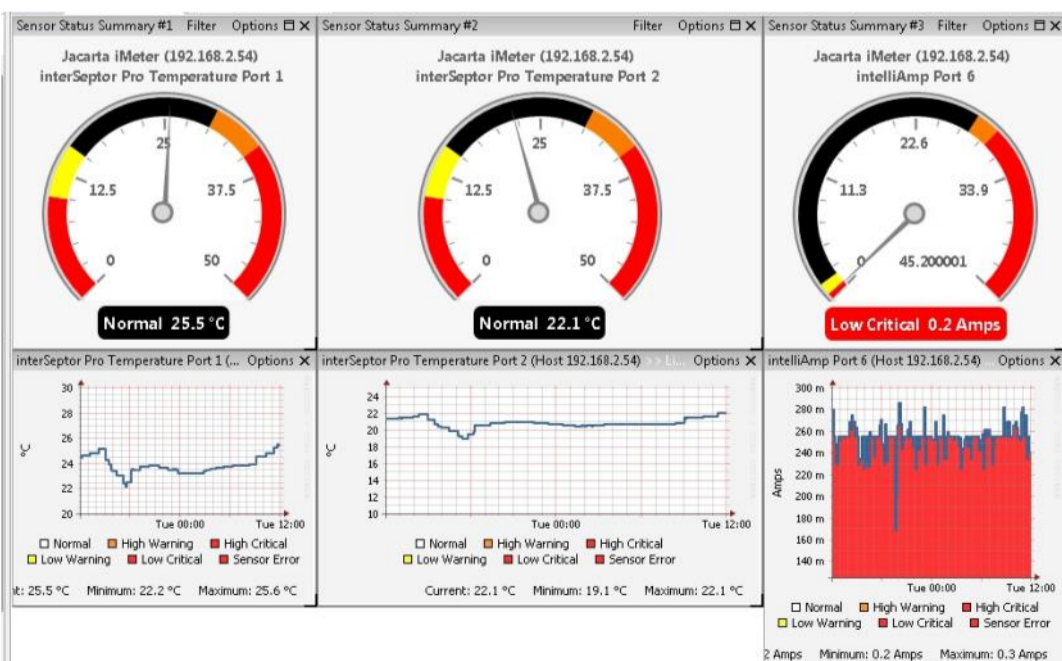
Sensor Status Summary #1 Filter Options

Jacarta iMeter (192.168.2.54)
interSeptor Pro Temperature Port 1

25
12.5
37.5
0
50

Normal 25.5 °C

Sensor Status Summary #2 Filter Options

Jacarta iMeter (192.168.2.54)
interSeptor Pro Temperature Port 2

25
12.5
37.5
0
50

Normal 22.1 °C

Sensor Status Summary #3 Filter Options

Jacarta iMeter (192.168.2.54)
intelliAmp Port 6

22.6
11.3
33.9
0
45.200001

Low Critical 0.2 Amps

interSeptor Pro Temperature Port 1 (... Options

30
28
26
24
22
20
°C
Tue 00:00
Tue 12:00

Normal
High Warning
High Critical
Low Warning
Low Critical
Sensor Error

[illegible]t: 25.5 °C Minimum: 22.2 °C Maximum: 25.6 °C

interSeptor Pro Temperature Port 2 (Host 192.168.2.54) Options

24
22
20
18
16
14
12
10
°C
Tue 00:00
Tue 12:00

Normal
High Warning
High Critical
Low Warning
Low Critical
Sensor Error

Current: 22.1 °C Minimum: 19.1 °C Maximum: 22.1 °C

intelliAmp Port 6 (Host 192.168.2.54) Options

300 m
280 m
260 m
240 m
220 m
200 m
180 m
160 m
140 m
Amps
Tue 00:00
Tue 12:00

Normal
High Warning
High Critical
Low Warning
Low Critical
Sensor Error

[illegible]2 Amps Minimum: 0.2 Amps Maximum: 0.3 Amps